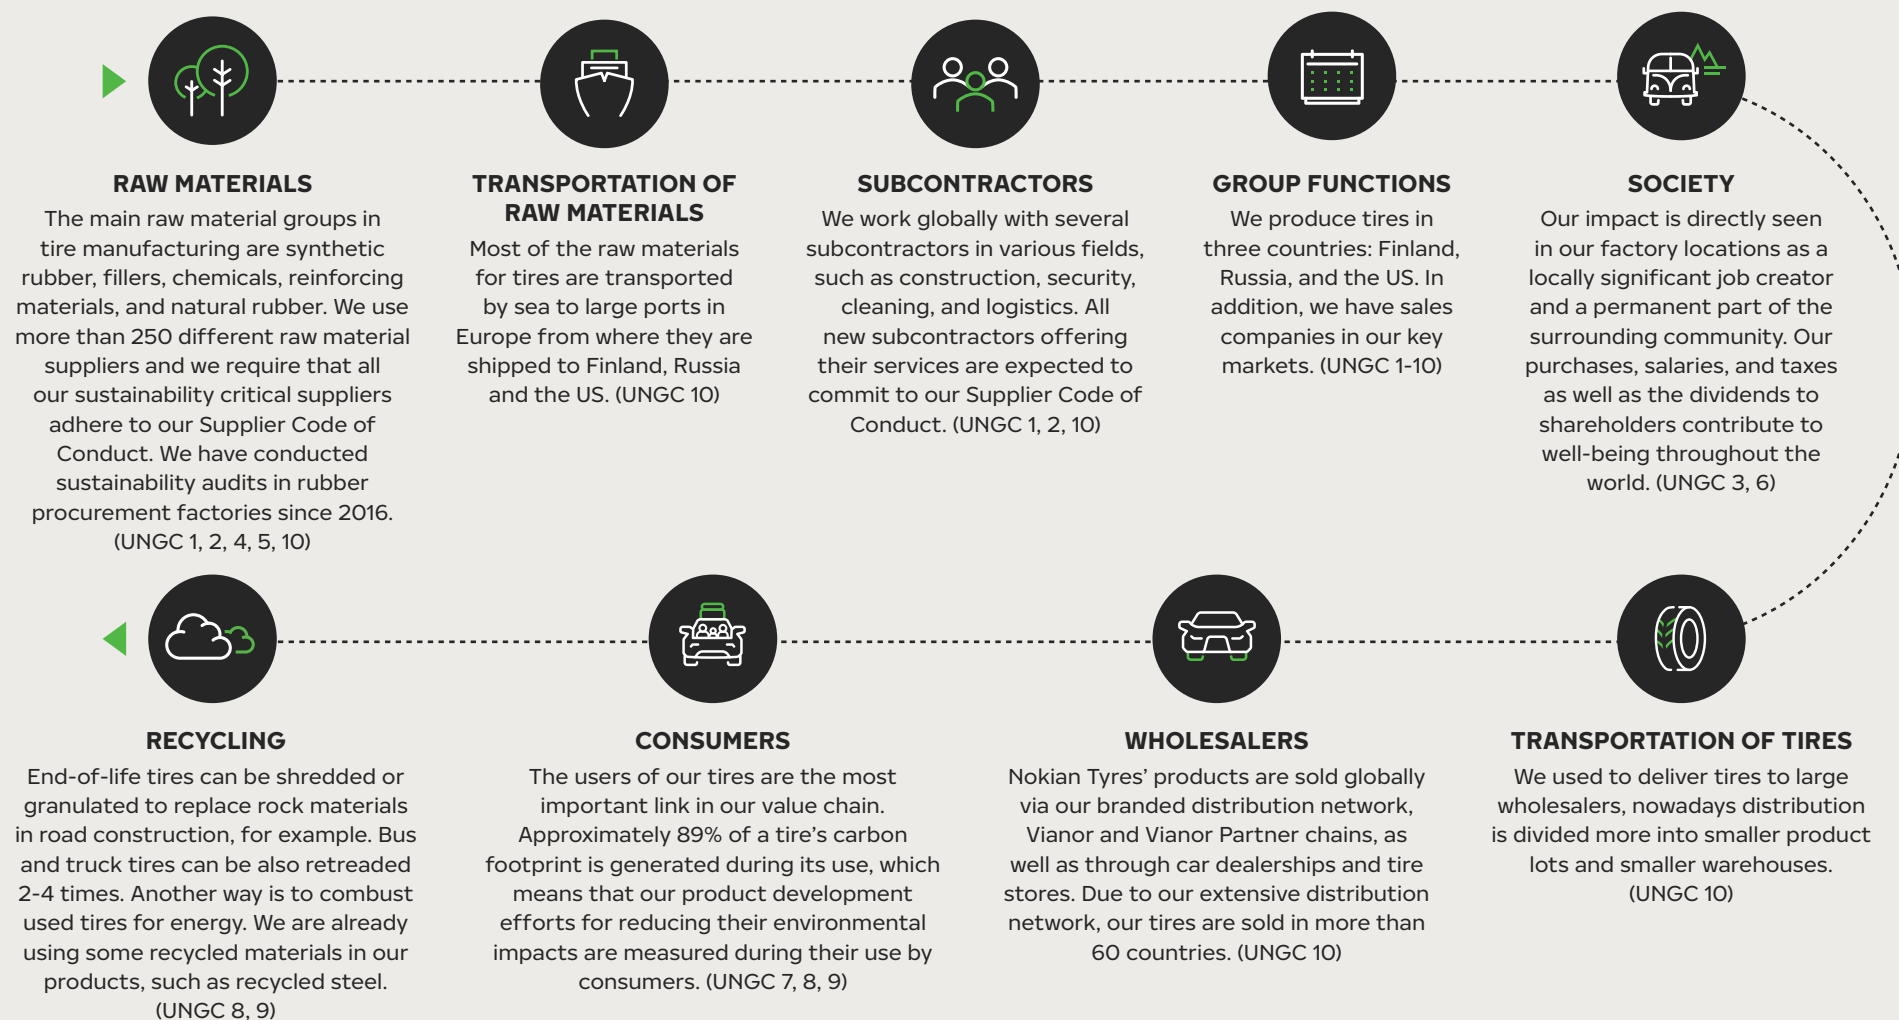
RAW MATERIALS
The main raw material groups in tire manufacturing are synthetic rubber, fillers, chemicals, reinforcing materials, and natural rubber. We use more than 250 different raw material suppliers and we require that all our sustainability critical suppliers adhere to our Supplier Code of Conduct. We have conducted sustainability audits in rubber procurement factories since 2016. (UNGC 1, 2, 4, 5, 10)

TRANSPORTATION OF RAW MATERIALS
Most of the raw materials for tires are transported by sea to large ports in Europe from where they are shipped to Finland, Russia and the US. (UNGC 10)

SUBCONTRACTORS
We work globally with several subcontractors in various fields, such as construction, security, cleaning, and logistics. All new subcontractors offering their services are expected to commit to our Supplier Code of Conduct. (UNGC 1, 2, 10)

GROUP FUNCTIONS
We produce tires in three countries: Finland, Russia, and the US. In addition, we have sales companies in our key markets. (UNGC 1-10)

SOCIETY
Our impact is directly seen in our factory locations as a locally significant job creator and a permanent part of the surrounding community. Our purchases, salaries, and taxes as well as the dividends to shareholders contribute to well-being throughout the world. (UNGC 3, 6)

RECYCLING
End-of-life tires can be shredded or granulated to replace rock materials in road construction, for example. Bus and truck tires can be also retreaded 2-4 times. Another way is to combust used tires for energy. We are already using some recycled materials in our products, such as recycled steel. (UNGC 8, 9)

CONSUMERS
The users of our tires are the most important link in our value chain. Approximately 89% of a tire's carbon footprint is generated during its use, which means that our product development efforts for reducing their environmental impacts are measured during their use by consumers. (UNGC 7, 8, 9)

WHOLESALERS
Nokian Tyres' products are sold globally via our branded distribution network, Vianor and Vianor Partner chains, as well as through car dealerships and tire stores. Due to our extensive distribution network, our tires are sold in more than 60 countries. (UNGC 10)

TRANSPORTATION OF TIRES
We used to deliver tires to large wholesalers, nowadays distribution is divided more into smaller product lots and smaller warehouses. (UNGC 10)